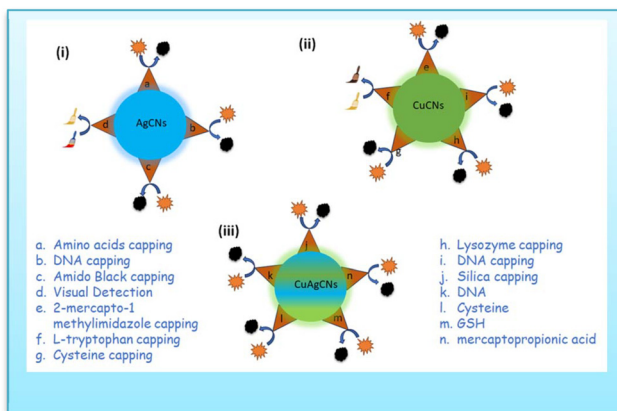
(i)

a

d

AgCNs

b

c

(ii)

e

f

CuCNs

i

g

h

(iii)

j

k

CuAgCNs

n

l

m

a. Amino acids capping
b. DNA capping
c. Amido Black capping
d. Visual Detection
e. 2-mercapto-1 methylimidazole capping
f. L-tryptophan capping
g. Cysteine capping

h. Lysozyme capping
i. DNA capping
j. Silica capping
k. DNA
l. Cysteine
m. GSH
n. mercaptopropionic acid